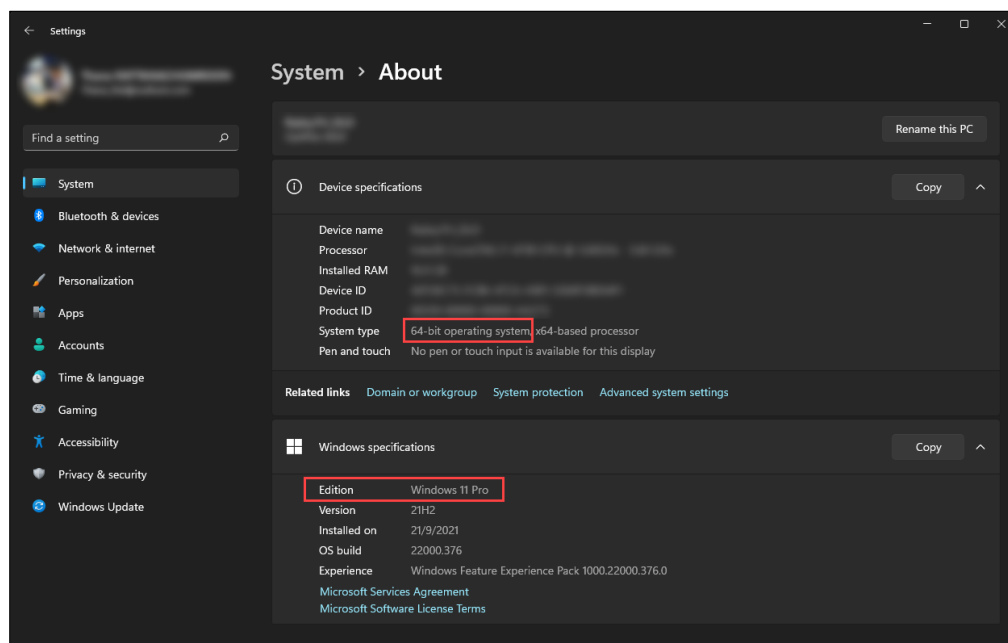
Settings

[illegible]
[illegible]

Find a setting

System
Bluetooth & devices
Network & internet
Personalization
Apps
Accounts
Time & language
Gaming
Accessibility
Privacy & security
Windows Update

System > About

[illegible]
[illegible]

Rename this PC

Device specifications

Copy

Device name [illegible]
Processor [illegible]
Installed RAM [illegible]
Device ID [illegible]
Product ID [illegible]
System type 64-bit operating system, x64-based processor
Pen and touch No pen or touch input is available for this display

Related links Domain or workgroup System protection Advanced system settings

Windows specifications

Copy

Edition Windows 11 Pro
Version 21H2
Installed on 21/9/2021
OS build 22000.376
Experience Windows Feature Experience Pack 1000.22000.376.0
Microsoft Services Agreement
Microsoft Software License Terms